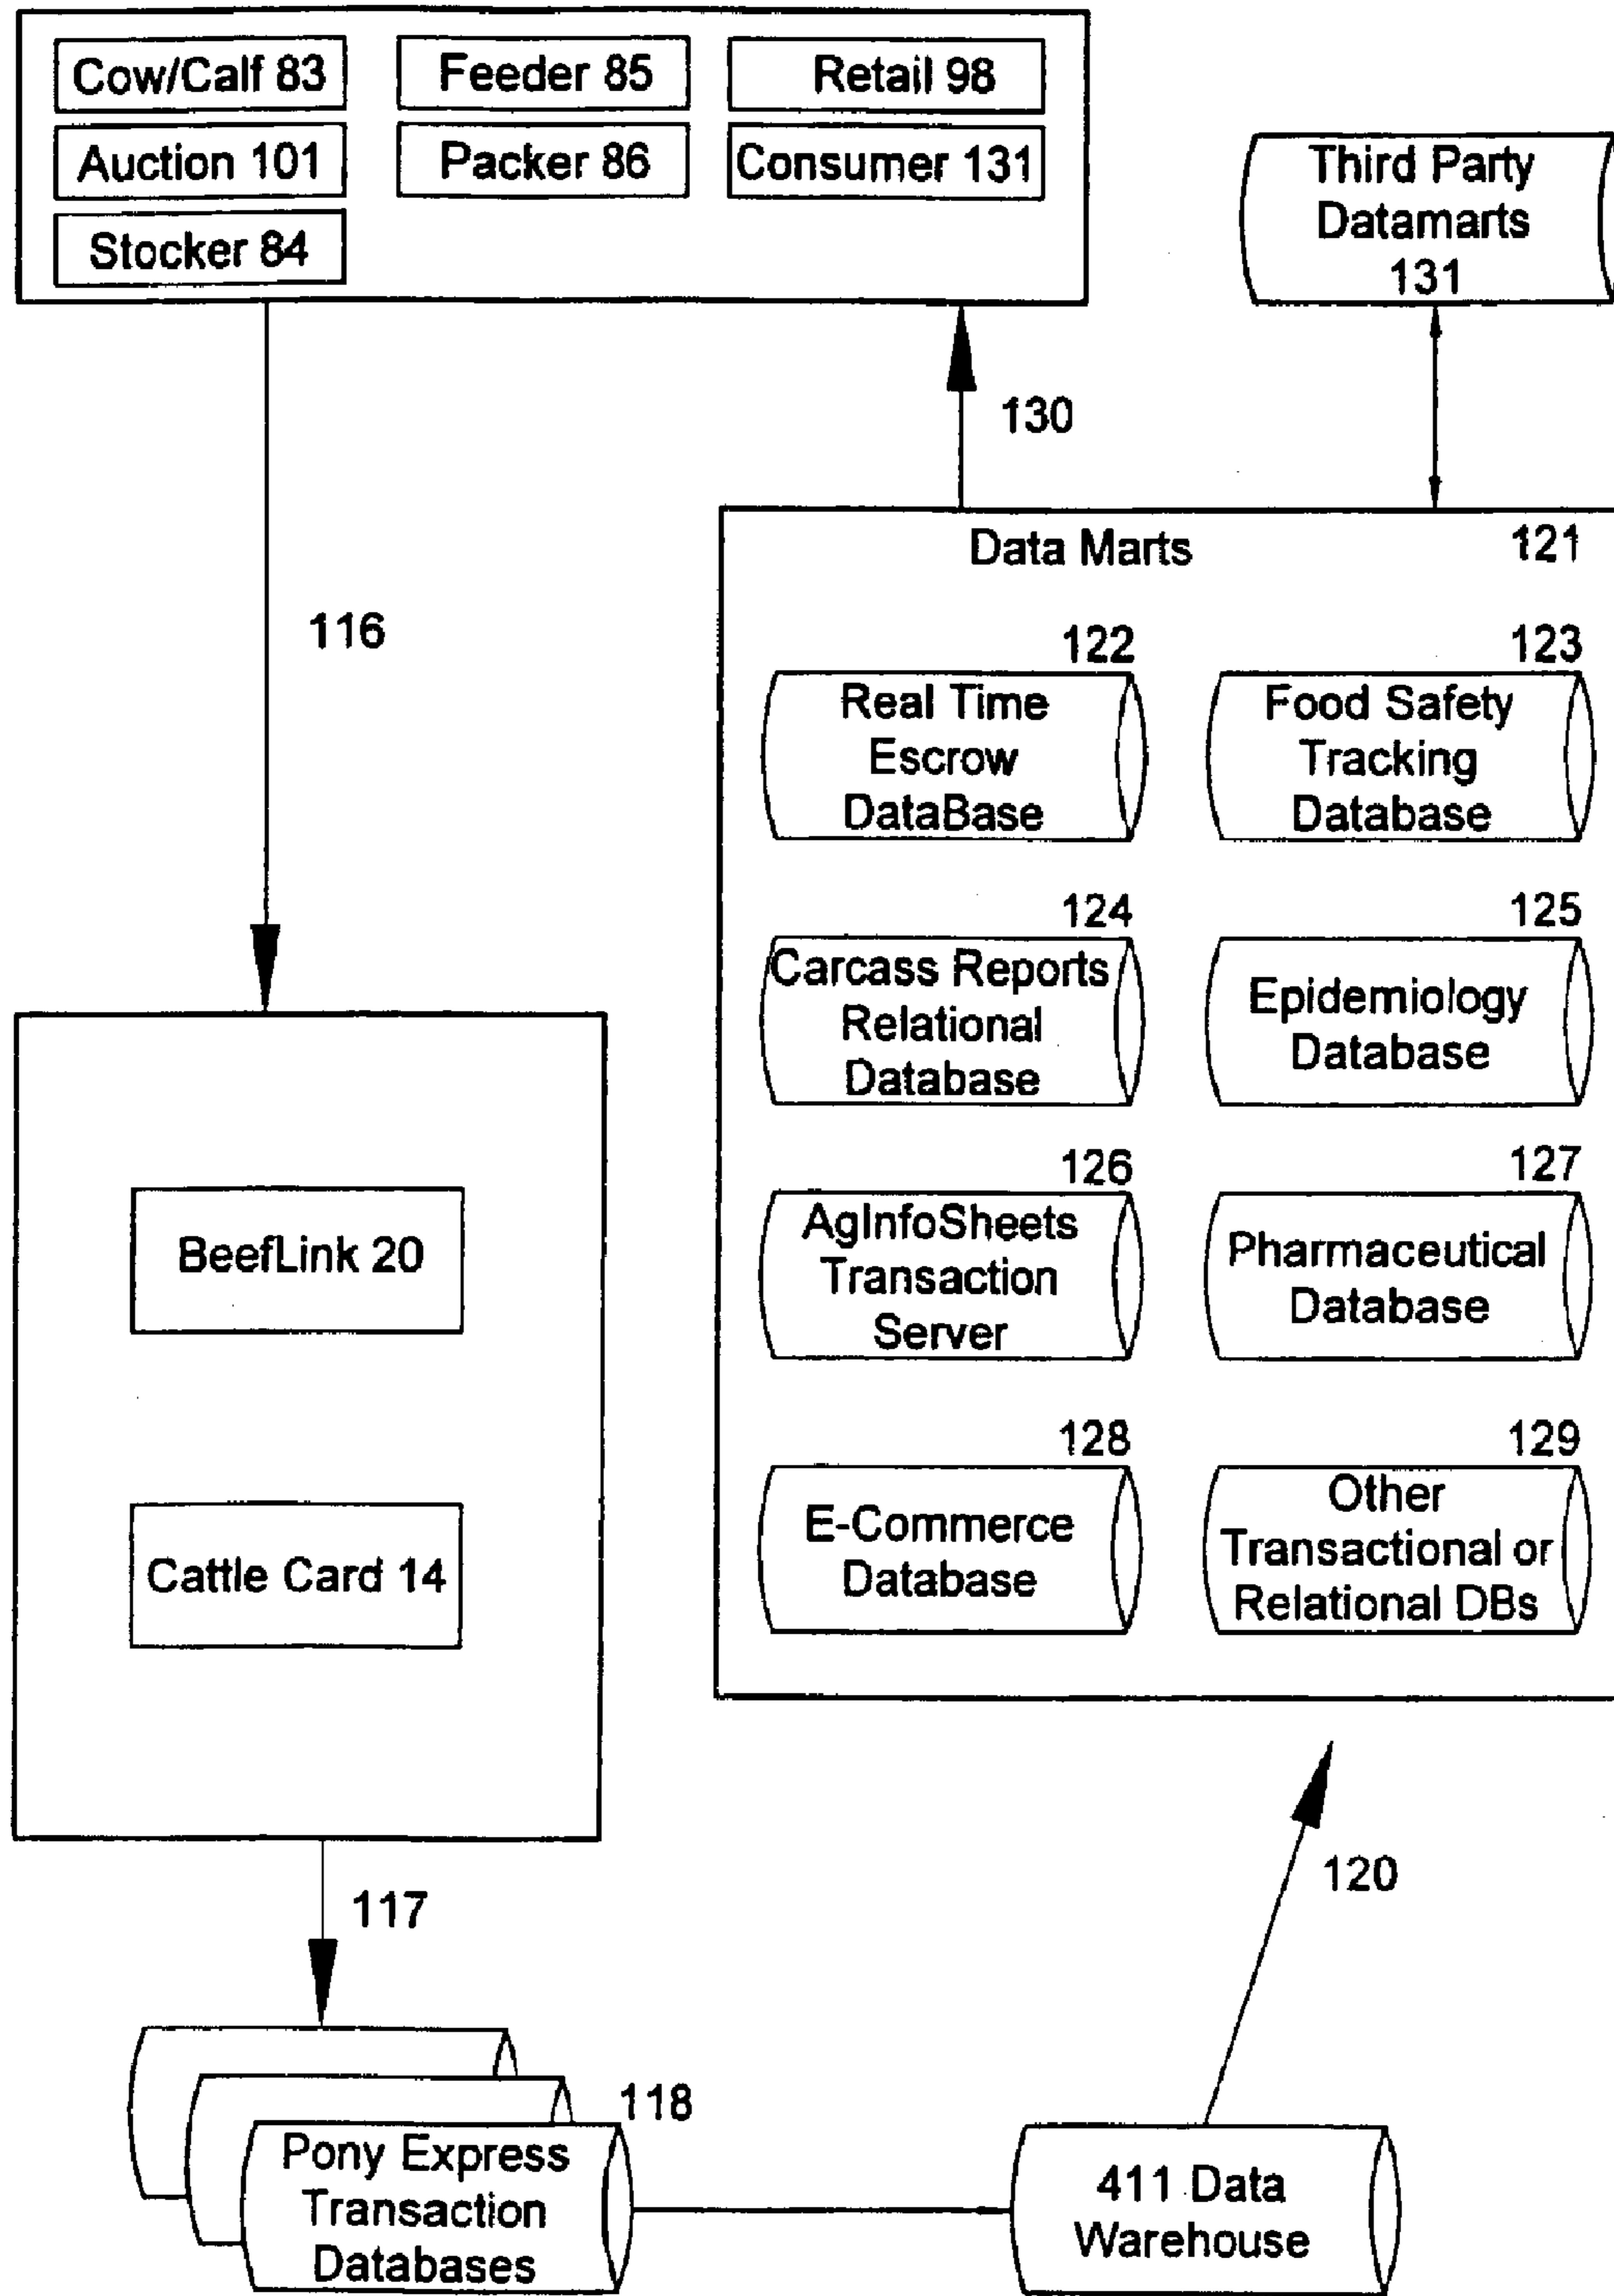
Cow/Calf 83
Feeder 85
Retail 98
Auction 101
Packer 86
Consumer 131
Stocker 84

Third Party Datamarts 131

130

116

Data Marts 121

122
Real Time Escrow DataBase

123
Food Safety Tracking Database

124
Carcass Reports Relational Database

125
Epidemiology Database

126
AgInfoSheets Transaction Server

127
Pharmaceutical Database

128
E-Commerce Database

129
Other Transactional or Relational DBs

BeefLink 20

Cattle Card 14

117

120

118
Pony Express Transaction Databases

411 Data Warehouse